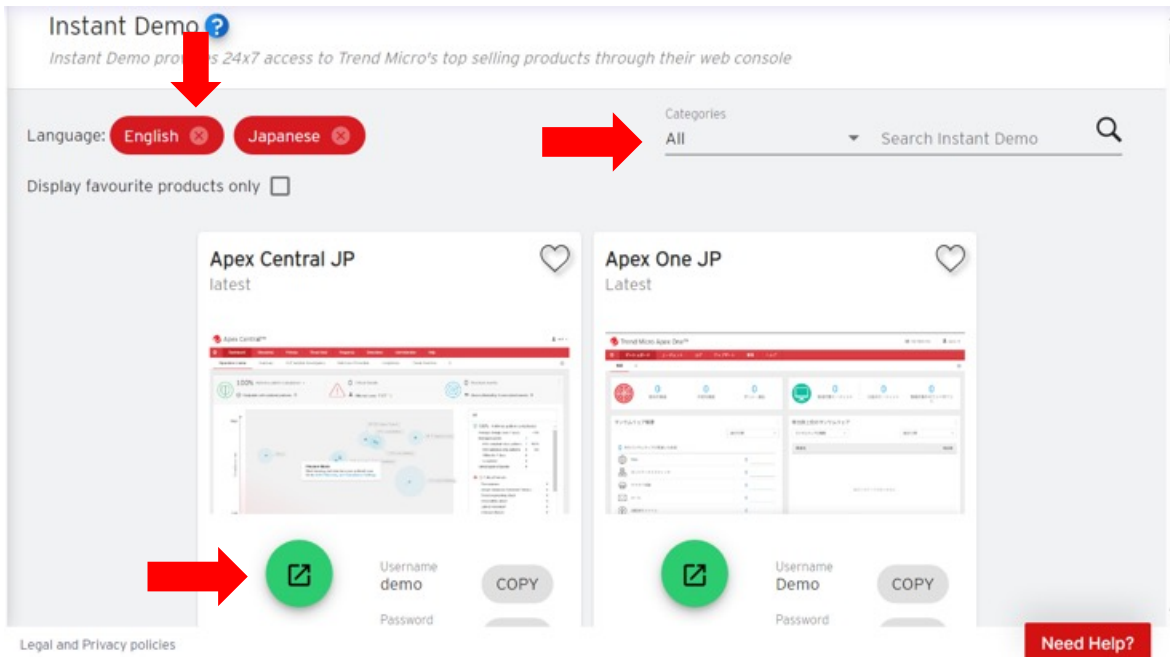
Instant Demo

Instant Demo pro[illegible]s 24x7 access to Trend Micro's top selling products through their web console

Language: English Japanese

Categories
All

Search Instant Demo

Display favourite products only

Apex Central JP
latest

Username
demo
COPY
Password

Apex One JP
Latest

Username
Demo
COPY
Password

Legal and Privacy policies

Need Help?